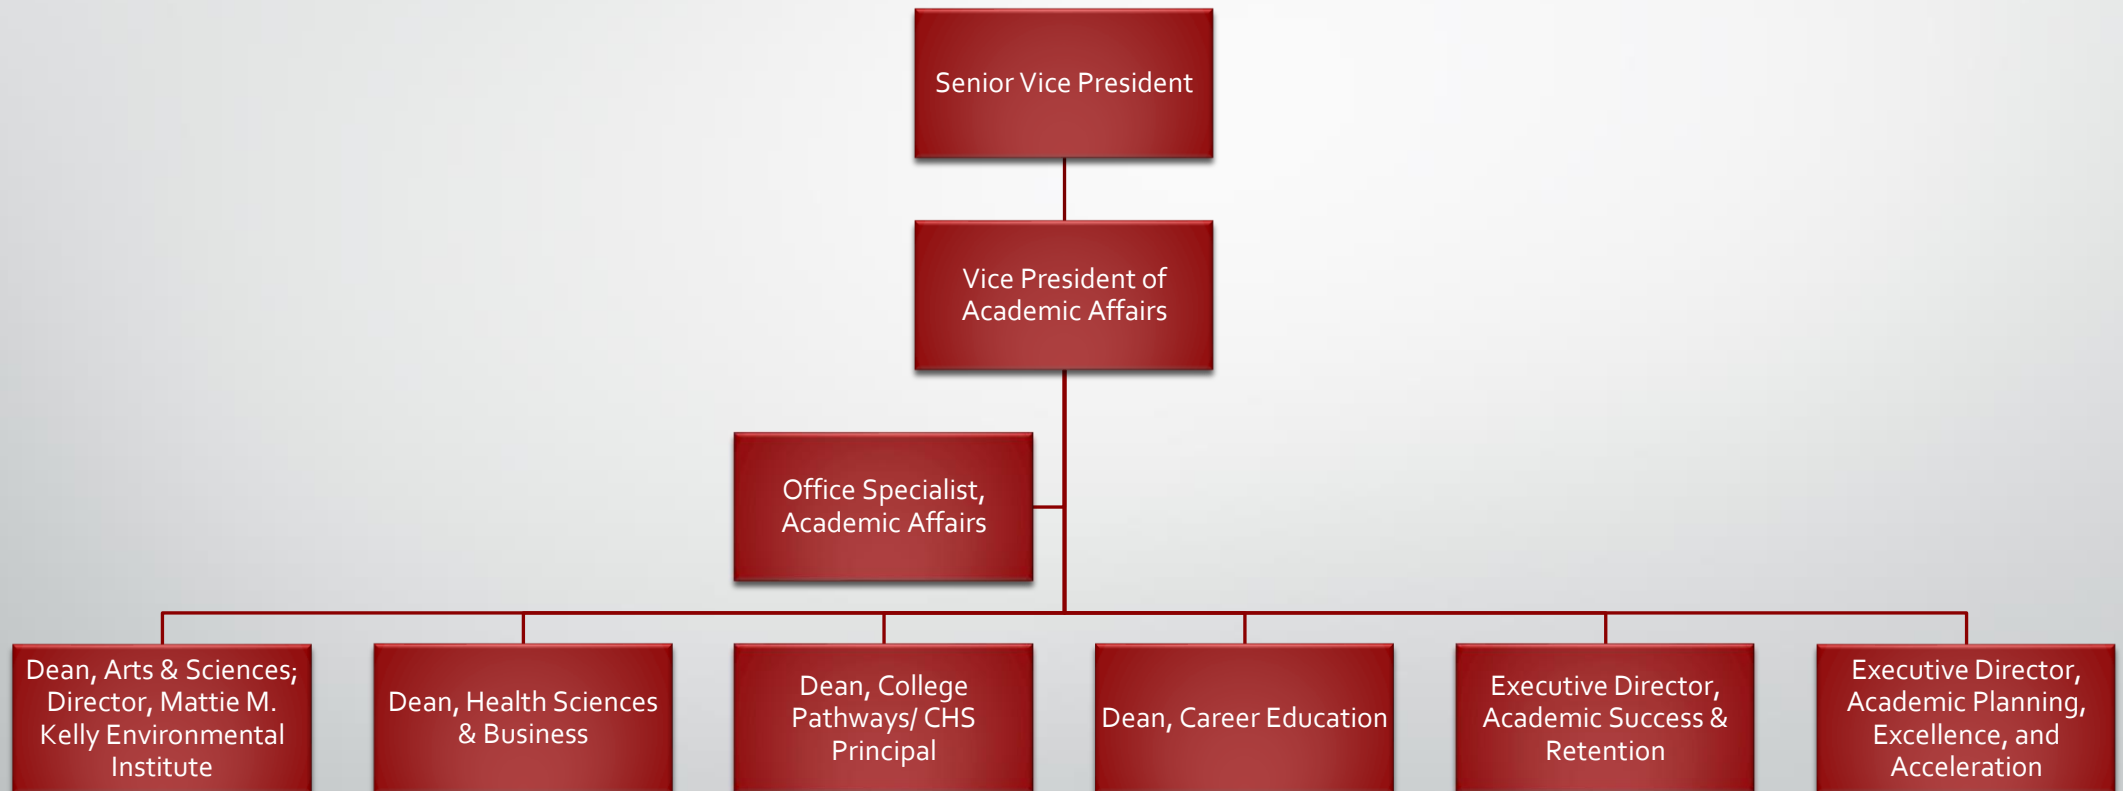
Senior Vice President

Vice President of Academic Affairs

Office Specialist, Academic Affairs

Dean, Arts & Sciences; Director, Mattie M. Kelly Environmental Institute

Dean, Health Sciences & Business

Dean, College Pathways/ CHS Principal

Dean, Career Education

Executive Director, Academic Success & Retention

Executive Director, Academic Planning, Excellence, and Acceleration